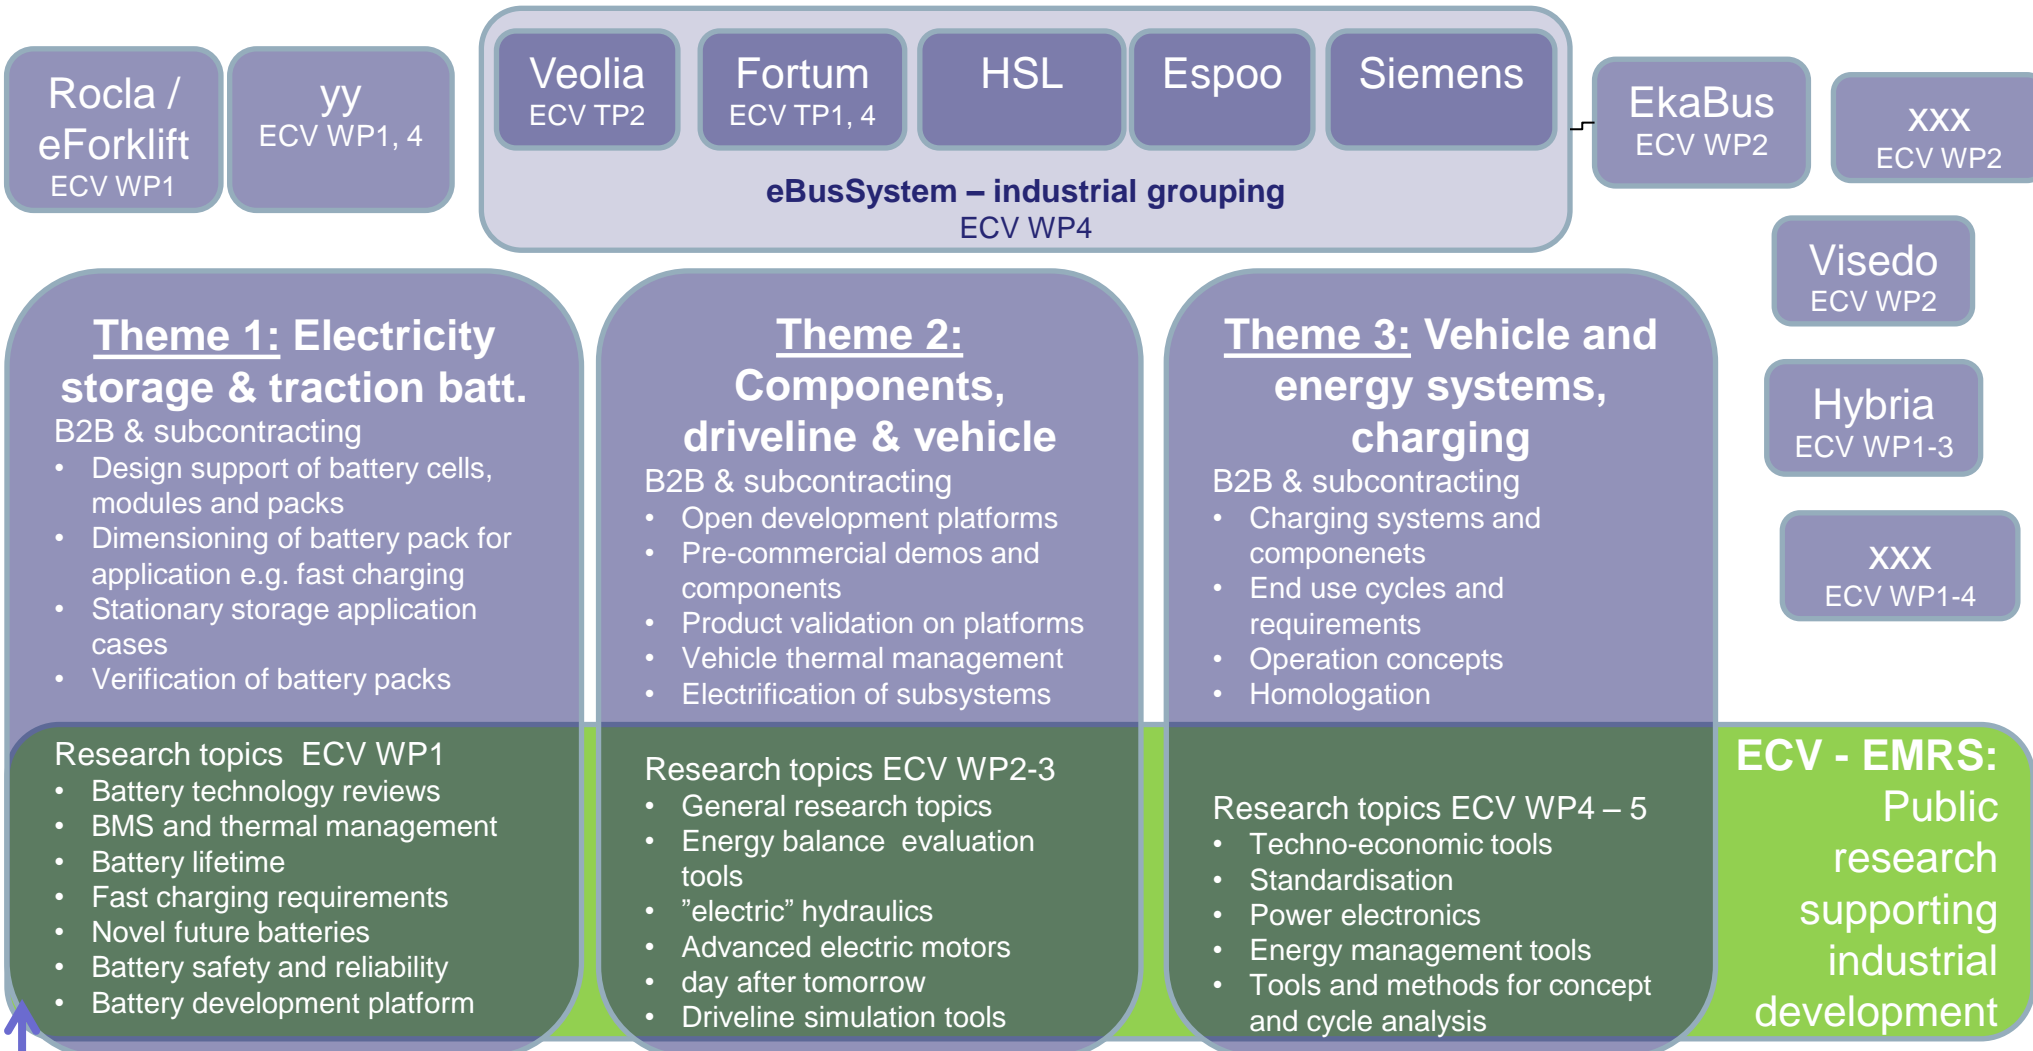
Rocla / eForklift
ECV WP1

yy
ECV WP1, 4

Veolia
ECV TP2

Fortum
ECV TP1, 4

HSL

Espoo

Siemens

eBusSystem – industrial grouping
ECV WP4

EkaBus
ECV WP2

xxx
ECV WP2

Visedo
ECV WP2

Hybria
ECV WP1-3

xxx
ECV WP1-4

Theme 1: Electricity storage & traction batt.
B2B & subcontracting
• Design support of battery cells, modules and packs
• Dimensioning of battery pack for application e.g. fast charging
• Stationary storage application cases
• Verification of battery packs

Research topics ECV WP1
• Battery technology reviews
• BMS and thermal management
• Battery lifetime
• Fast charging requirements
• Novel future batteries
• Battery safety and reliability
• Battery development platform

Theme 2: Components, driveline & vehicle
B2B & subcontracting
• Open development platforms
• Pre-commercial demos and components
• Product validation on platforms
• Vehicle thermal management
• Electrification of subsystems

Research topics ECV WP2-3
• General research topics
• Energy balance evaluation tools
• ”electric” hydraulics
• Advanced electric motors
• day after tomorrow
• Driveline simulation tools

Theme 3: Vehicle and energy systems, charging
B2B & subcontracting
• Charging systems and componenets
• End use cycles and requirements
• Operation concepts
• Homologation

Research topics ECV WP4 – 5
• Techno-economic tools
• Standardisation
• Power electronics
• Energy management tools
• Tools and methods for concept and cycle analysis

ECV - EMRS: Public research supporting industrial development